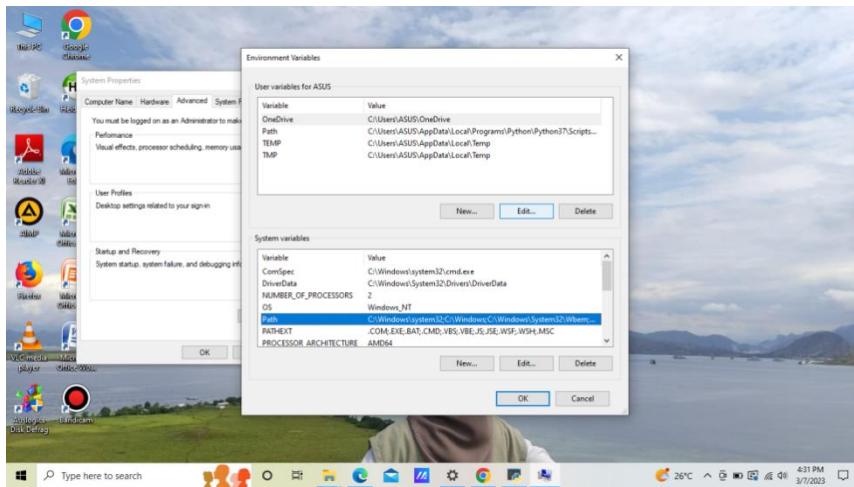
This PC

Google Chrome

Recycle Bin

Adobe Reader XI

AIMP

Firefox

VLC media player

Defraggler Disk Defrag

Bandicam

System Properties

Computer Name | Hardware | Advanced | System

You must be logged on as an Administrator to mak

Performance

Visual effects, processor scheduling, memory usa

User Profiles

Desktop settings related to your sign-in

Startup and Recovery

System startup, system failure, and debugging inf

OK

Environment Variables

User variables for ASUS

| Variable | Value |
|---|---|
| OneDrive | C:\Users\ASUS\OneDrive |
| Path | C:\Users\ASUS\AppData\Local\Programs\Python\Python37\Scripts... |
| TEMP | C:\Users\ASUS\AppData\Local\Temp |
| TMP | C:\Users\ASUS\AppData\Local\Temp |

New... Edit... Delete

System variables

| Variable | Value |
|---|---|
| ComSpec | C:\Windows\system32\cmd.exe |
| DriverData | C:\Windows\System32\Drivers\DriverData |
| NUMBER_OF_PROCESSORS | 2 |
| OS | Windows_NT |
| Path | C:\Windows\system32;C:\Windows;C:\Windows\System32\Wbem;... |
| PATHEXT | .COM;.EXE;.BAT;.CMD;.VBS;.VBE;.JS;.JSE;.WSF;.WSH;.MSC |
| PROCESSOR_ARCHITECTURE | AMD64 |

New... Edit... Delete

OK Cancel

Type here to search

26°C

4:31 PM
3/7/2023